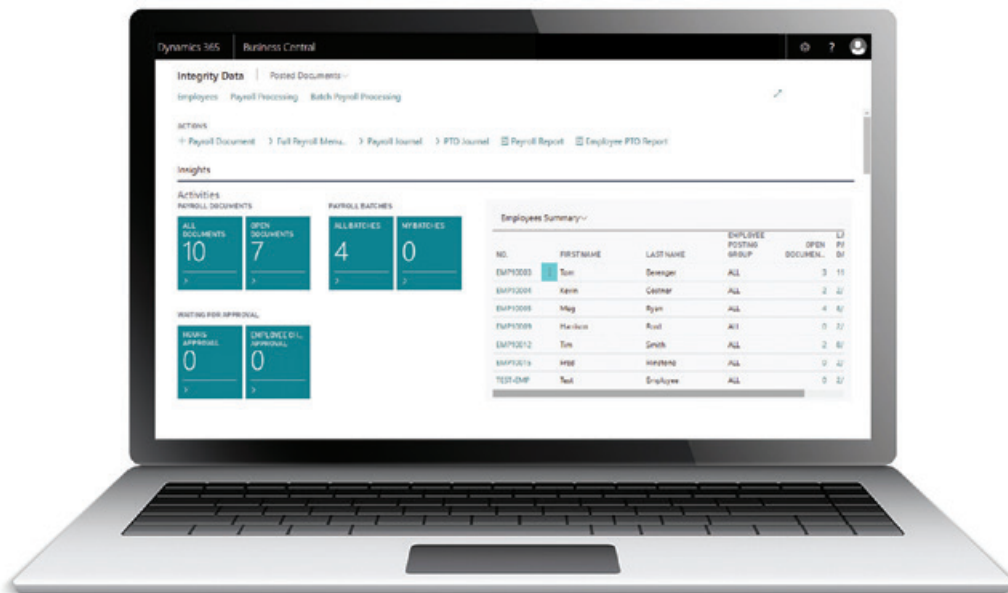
Dynamics 365 | Business Central

Integrity Data | Posted Documents

Employees Payroll Processing Batch Payroll Processing

ACTIONS

+ Payroll Document > Full Payroll Menu... > Payroll Journal > PTO Journal Payroll Report Employee PTO Report

Insights

Activities

PAYROLL DOCUMENTS

ALL DOCUMENTS 10 >

OPEN DOCUMENTS 7 >

PAYROLL BATCHES

ALL BATCHES 4 >

MY BATCHES 0 >

WAITING FOR APPROVAL

HOURS APPROVAL 0 >

EMPLOYEE D... APPROVAL 0 >

Employees Summary

| NO. | FIRST NAME | LAST NAME | EMPLOYEE POSTING GROUP | OPEN DOCUMEN... | L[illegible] |
|---|---|---|---|---|---|
| EMP10003 | Tom | Berenger | ALL | 3 | 1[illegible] |
| EMP10004 | Kevin | Costner | ALL | 2 | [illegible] |
| EMP10005 | Meg | Ryan | ALL | 4 | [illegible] |
| EMP10009 | Harrison | Ford | ALL | 0 | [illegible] |
| EMP10012 | Tim | Smith | ALL | 2 | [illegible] |
| EMP1001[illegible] | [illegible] | Westend | ALL | 0 | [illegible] |
| TEST-EMP | Test | Employee | ALL | 0 | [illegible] |